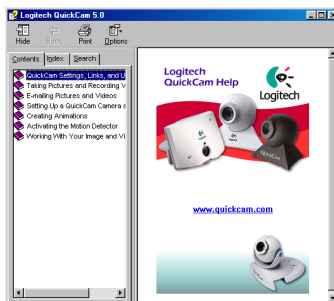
Logitech QuickCam 5.0

Hide Back Print Options

Contents Index Search

QuickCam Settings, Links, and U
Taking Pictures and Recording V
E-mailing Pictures and Videos
Setting Up a QuickCam Camera a
Creating Animations
Activating the Motion Detector
Working With Your Image and Vi

Logitech QuickCam Help

Logitech

QuickCam

www.quickcam.com